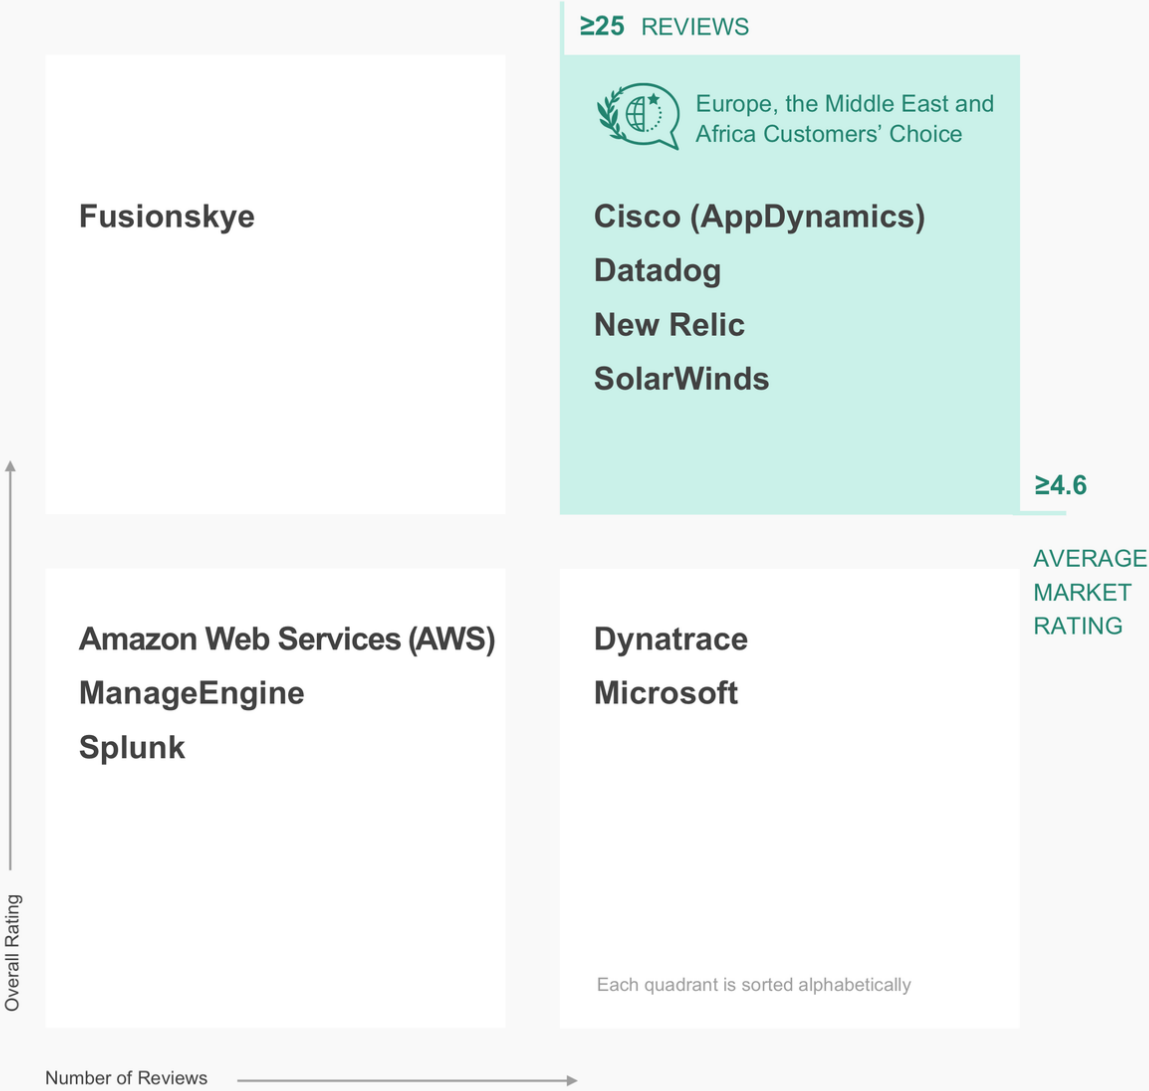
≥25 REVIEWS

Europe, the Middle East and Africa Customers' Choice

Fusionskye

Cisco (AppDynamics)
Datadog
New Relic
SolarWinds

≥4.6

AVERAGE MARKET RATING

Amazon Web Services (AWS)
ManageEngine
Splunk

Dynatrace
Microsoft

Each quadrant is sorted alphabetically

Overall Rating

Number of Reviews